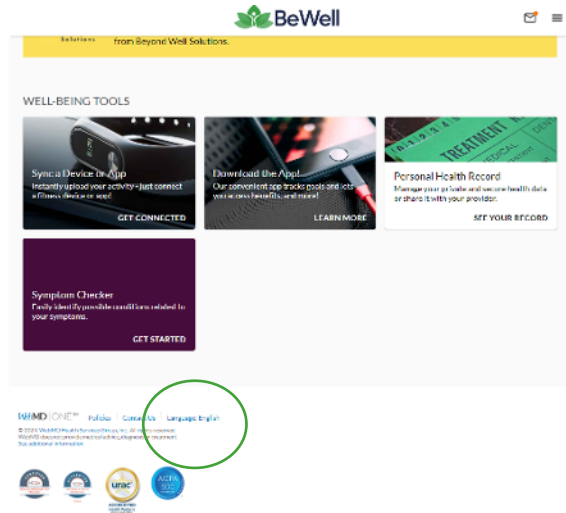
BeWell

Solutions from Beyond Well Solutions.

WELL-BEING TOOLS

Sync a Device or App
Instantly upload your activity - just connect a fitness device or app!
GET CONNECTED

Download the App!
Our convenient app tracks goals and lets you access benefits, and more!
LEARN MORE

TREATMENT

Personal Health Record
Manage your private and secure health data or share it with your provider.
SEE YOUR RECORD

Symptom Checker
Easily identify possible conditions related to your symptoms.
GET STARTED

WebMD ONE | Policies | Contact Us | Language: English

© 2024 WebMD Health Services Group, Inc. All rights reserved. WebMD does not provide medical advice, diagnosis or treatment. See additional information.

urac

AICPA SOC